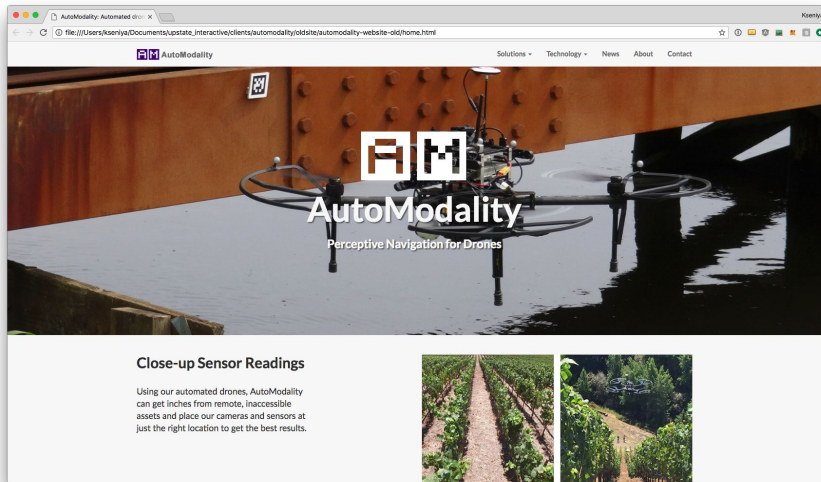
AutoModality: Automated dro ×

Kseniya

file:///Users/kseniya/Documents/upstate_interactive/clients/automodality/oldsite/automodality-website-old/home.html

AutoModality

Solutions ▾ Technology ▾ News About Contact

AutoModality

Perceptive Navigation for Drones

Close-up Sensor Readings

Using our automated drones, AutoModality can get inches from remote, inaccessible assets and place our cameras and sensors at just the right location to get the best results.